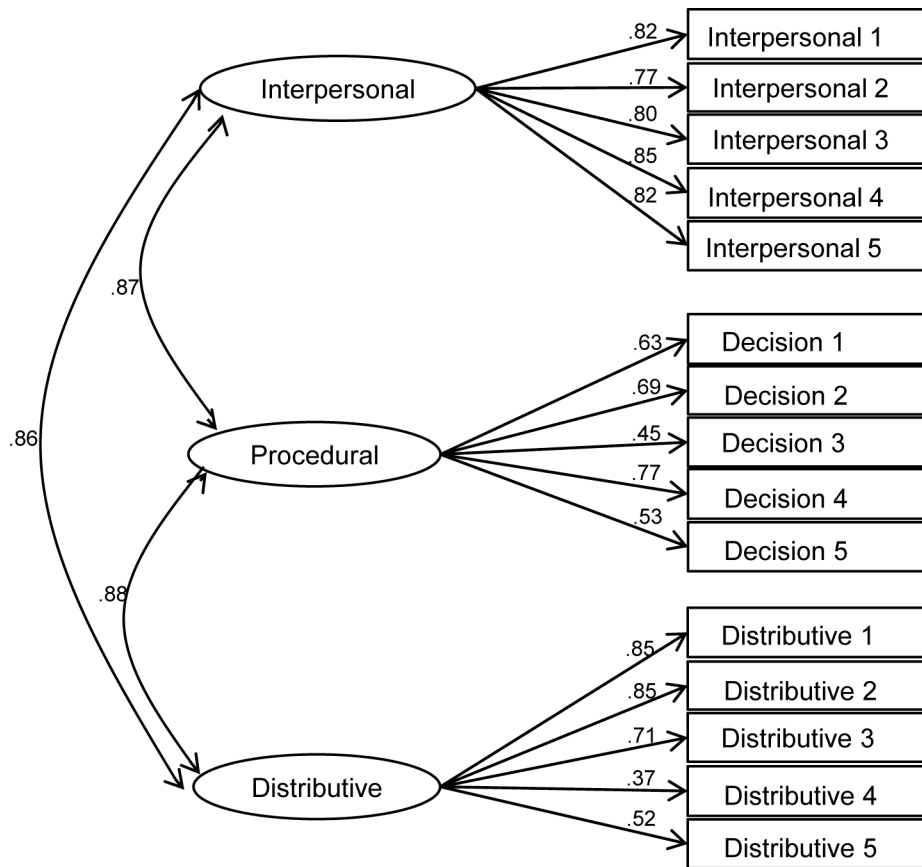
Interpersonal

.82 Interpersonal 1
.77 Interpersonal 2
.80 Interpersonal 3
.85 Interpersonal 4
.82 Interpersonal 5

.87

.86

Procedural

.63 Decision 1
.69 Decision 2
.45 Decision 3
.77 Decision 4
.53 Decision 5

.88

Distributive

.85 Distributive 1
.85 Distributive 2
.71 Distributive 3
.37 Distributive 4
.52 Distributive 5